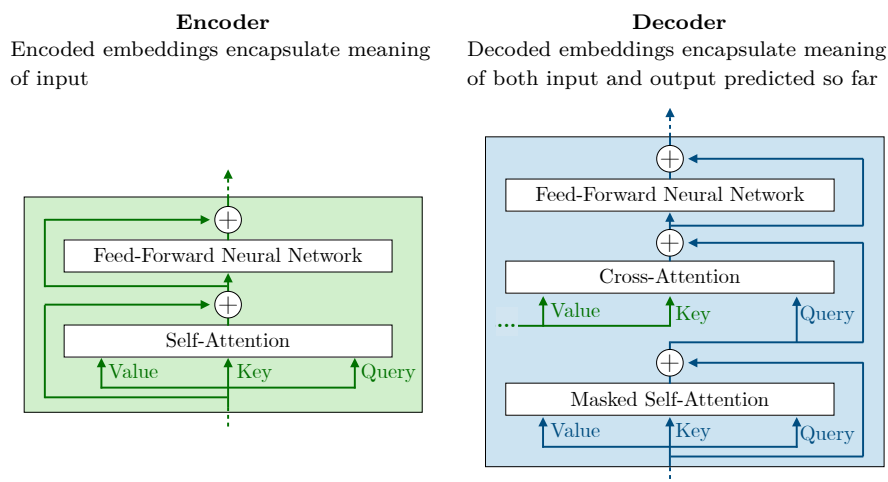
**Encoder**
Encoded embeddings encapsulate meaning of input

**Decoder**
Decoded embeddings encapsulate meaning of both input and output predicted so far

Feed-Forward Neural Network

Self-Attention

Value Key Query

Feed-Forward Neural Network

Cross-Attention

... Value Key Query

Masked Self-Attention

Value Key Query